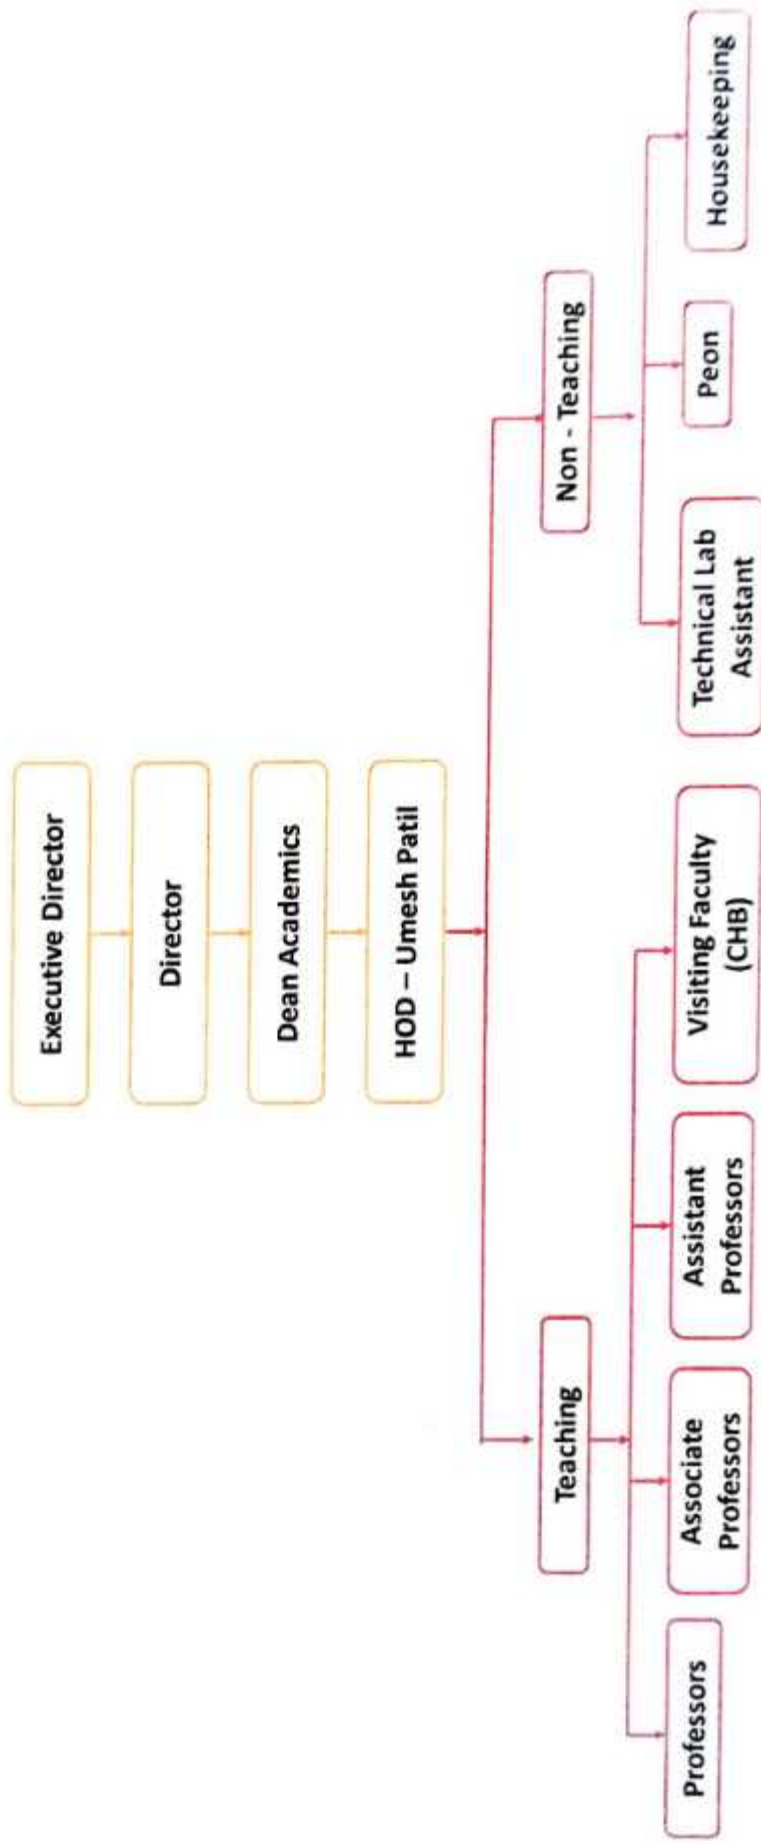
Executive Director

Director

Dean Academics

HOD – Umesh Patil

Teaching

Non - Teaching

Professors

Associate Professors

Assistant Professors

Visiting Faculty (CHB)

Technical Lab Assistant

Peon

Housekeeping